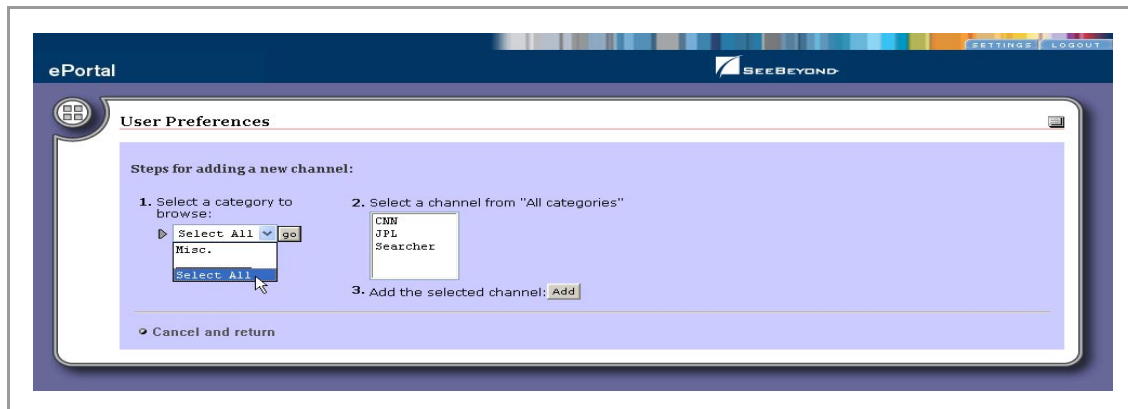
SETTINGS LOGOUT

ePortal

SEEBEYOND

User Preferences

Steps for adding a new channel:

1. Select a category to browse:

Select All go

Misc.

Select All

2. Select a channel from "All categories"

CNN
JPL
Searcher

3. Add the selected channel: Add

Cancel and return